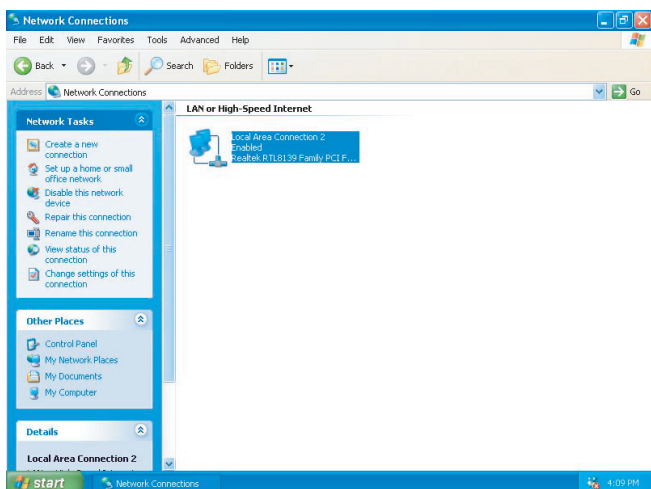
Network Connections

File Edit View Favorites Tools Advanced Help

Back Search Folders

Address Network Connections Go

Network Tasks

Create a new connection

Set up a home or small office network

Disable this network device

Repair this connection

Rename this connection

View status of this connection

Change settings of this connection

Other Places

Control Panel

My Network Places

My Documents

My Computer

Details

Local Area Connection 2

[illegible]

LAN or High-Speed Internet

Local Area Connection 2
Enabled
Realtek RTL8139 Family PCI F...

start Network Connections 4:09 PM